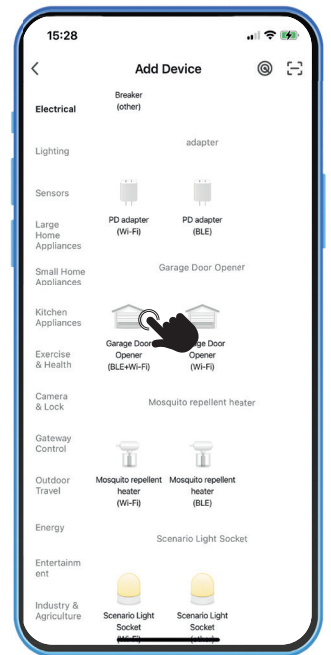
15:28

Add Device

Electrical

Breaker (other)

Lighting

adapter

Sensors

Large Home Appliances

PD adapter (Wi-Fi)

PD adapter (BLE)

Small Home Appliances

Garage Door Opener

Kitchen Appliances

Exercise & Health

Garage Door Opener (BLE+Wi-Fi)

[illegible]age Door Opener (Wi-Fi)

Camera & Lock

Mosquito repellent heater

Gateway Control

Outdoor Travel

Mosquito repellent heater (Wi-Fi)

Mosquito repellent heater (BLE)

Energy

Scenario Light Socket

Entertainment

Industry & Agriculture

Scenario Light Socket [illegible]

Scenario Light Socket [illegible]